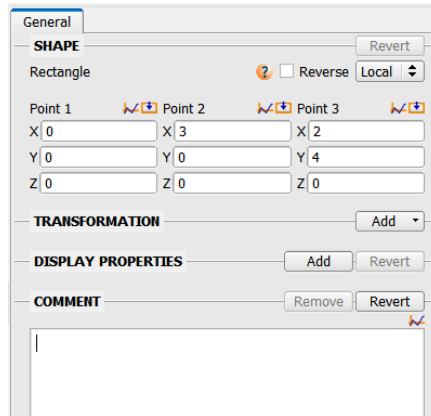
General

SHAPE

Revert

Rectangle

Reverse

Local

Point 1

Point 2

Point 3

X 0

X 3

X 2

Y 0

Y 0

Y 4

Z 0

Z 0

Z 0

TRANSFORMATION

Add

DISPLAY PROPERTIES

Add

Revert

COMMENT

Remove

Revert